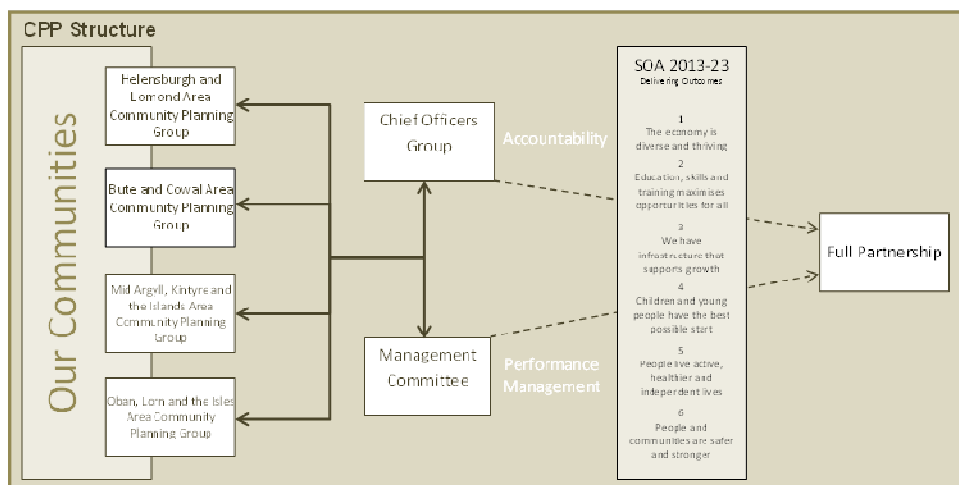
CPP Structure

Our Communities

Helensburgh and Lomond Area Community Planning Group

Bute and Cowal Area Community Planning Group

Mid Argyll, Kintyre and the Islands Area Community Planning Group

Oban, Lorn and the Isles Area Community Planning Group

Chief Officers Group

Accountability

Management Committee

Performance Management

SOA 2013-23
Delivering Outcomes

1
The economy is diverse and thriving

2
Education, skills and training maximises opportunities for all

3
We have infrastructure that supports growth

4
Children and young people have the best possible start

5
People live active, healthier and independent lives

6
People and communities are safer and stronger

Full Partnership